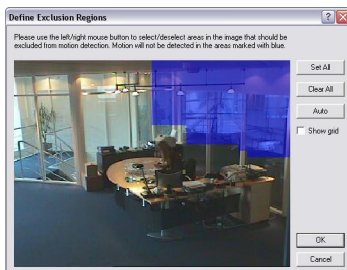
Define Exclusion Regions

Please use the left/right mouse button to select/deselect areas in the image that should be excluded from motion detection. Motion will not be detected in the areas marked with blue.

Set All

Clear All

Auto

Show grid

OK

Cancel